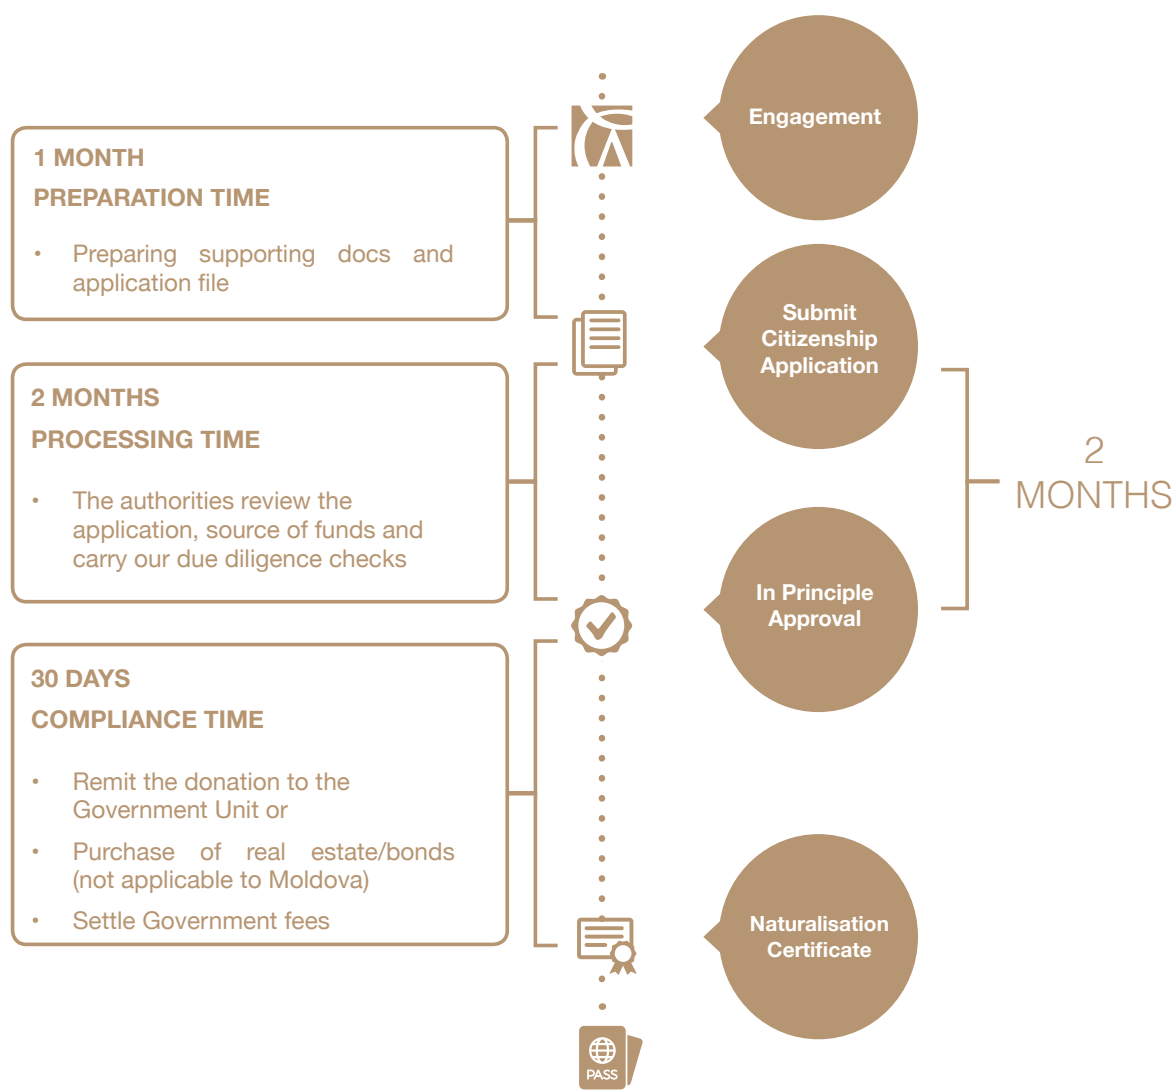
1 MONTH
PREPARATION TIME

• Preparing supporting docs and application file

Engagement

Submit Citizenship Application

2 MONTHS
PROCESSING TIME

• The authorities review the application, source of funds and carry our due diligence checks

2 MONTHS

In Principle Approval

30 DAYS
COMPLIANCE TIME

• Remit the donation to the Government Unit or

• Purchase of real estate/bonds (not applicable to Moldova)

• Settle Government fees

Naturalisation Certificate

PASS